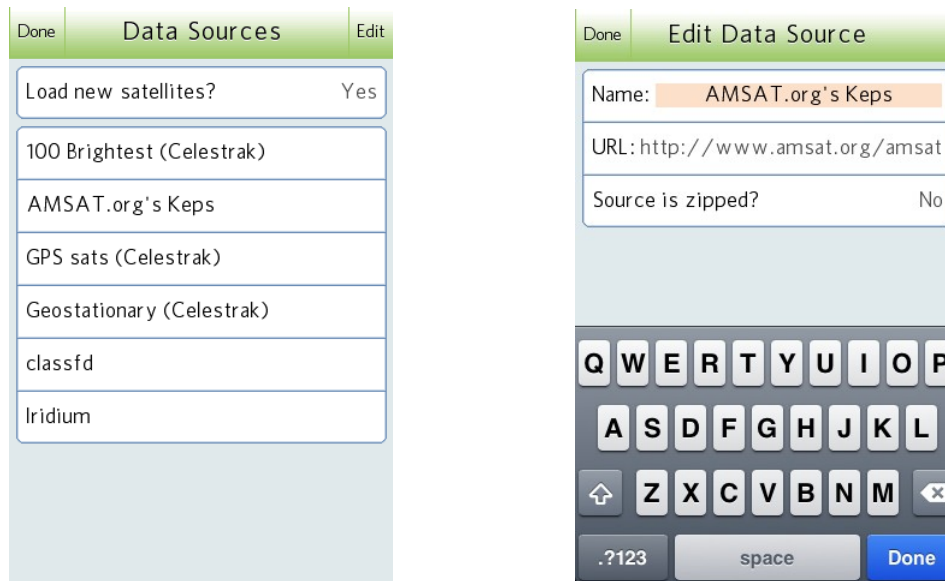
Done
Data Sources
Edit

Load new satellites? Yes

100 Brightest (Celestrak)

AMSAT.org's Keps

GPS sats (Celestrak)

Geostationary (Celestrak)

classfd

Iridium

Done
Edit Data Source

Name: AMSAT.org's Keps

URL: http://www.amsat.org/amsat

Source is zipped? No

Q W E R T Y U I O P
A S D F G H J K L
Z X C V B N M
.?123 space Done